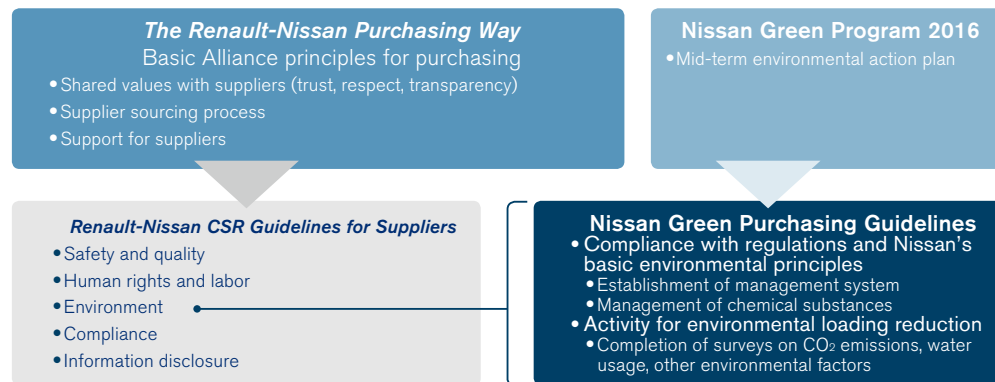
The Renault-Nissan Purchasing Way
Basic Alliance principles for purchasing
• Shared values with suppliers (trust, respect, transparency)
• Supplier sourcing process
• Support for suppliers

Nissan Green Program 2016
• Mid-term environmental action plan

Renault-Nissan CSR Guidelines for Suppliers
• Safety and quality
• Human rights and labor
• Environment
• Compliance
• Information disclosure

Nissan Green Purchasing Guidelines
• Compliance with regulations and Nissan's basic environmental principles
• Establishment of management system
• Management of chemical substances
• Activity for environmental loading reduction
• Completion of surveys on $CO_2$ emissions, water usage, other environmental factors